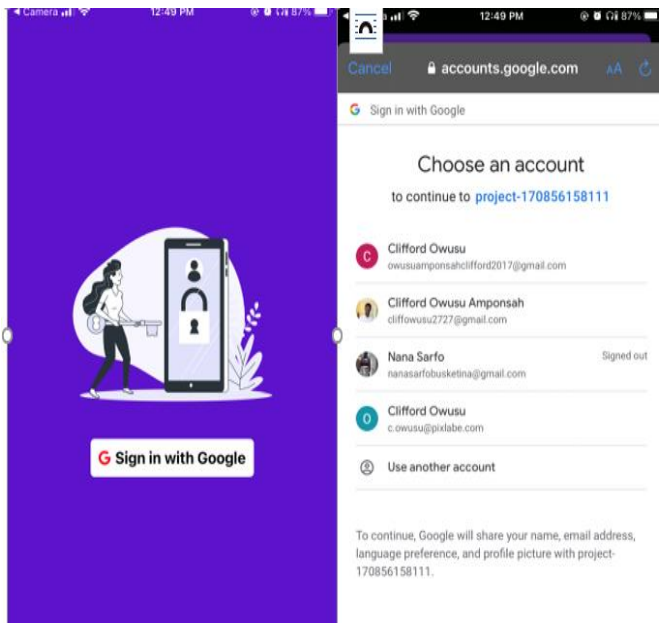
◂ Camera 12:49 PM 87%

G Sign in with Google

12:49 PM 87%

Cancel accounts.google.com AA

G Sign in with Google

Choose an account

to continue to project-170856158111

C Clifford Owusu
owusuamponsahclifford2017@gmail.com

Clifford Owusu Amponsah
cliffowusu2727@gmail.com

Nana Sarfo
nanasarfobusketina@gmail.com
Signed out

O Clifford Owusu
c.owusu@pixlabe.com

Use another account

To continue, Google will share your name, email address, language preference, and profile picture with project-170856158111.